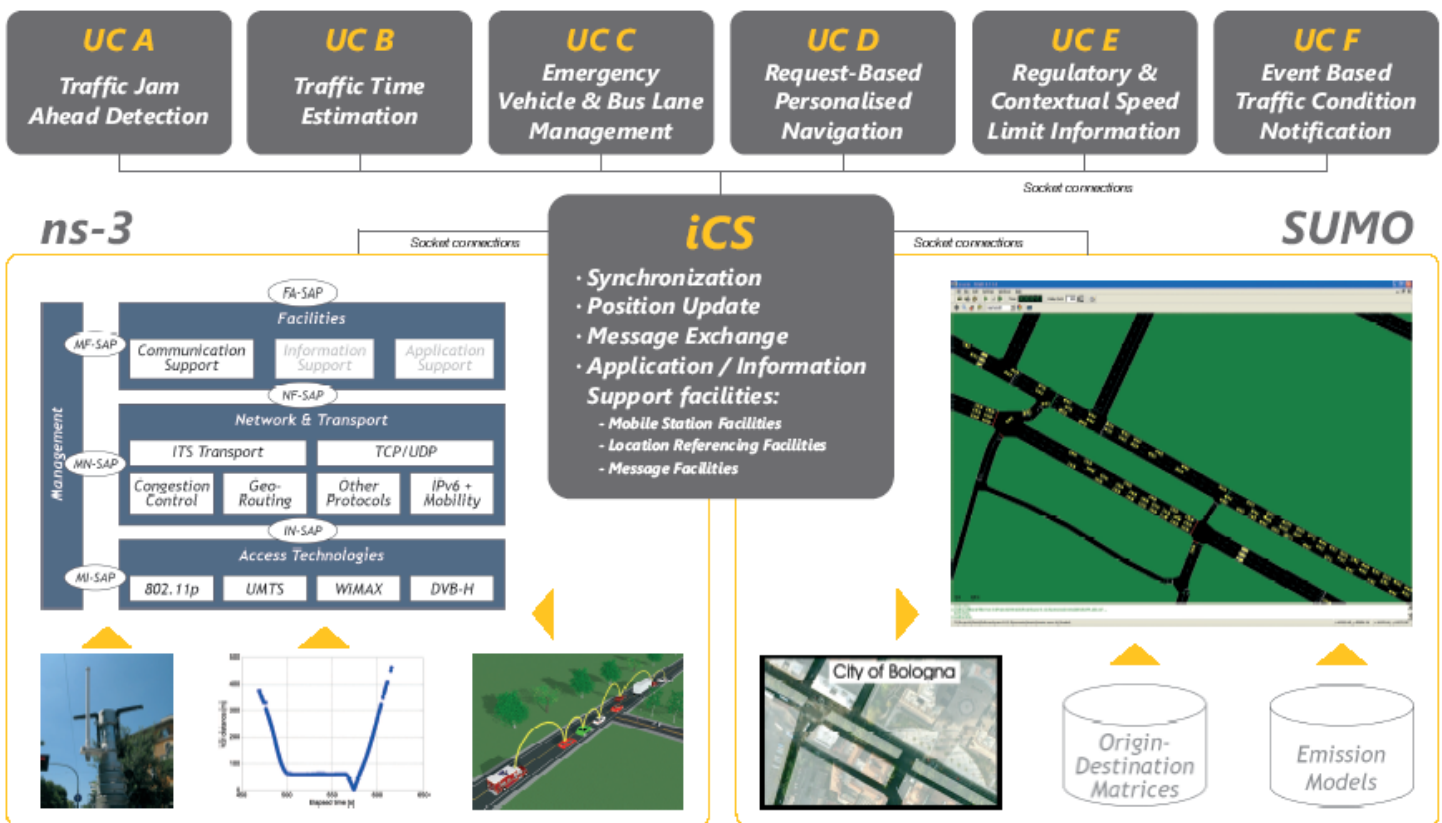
UC A
Traffic Jam Ahead Detection

UC B
Traffic Time Estimation

UC C
Emergency Vehicle & Bus Lane Management

UC D
Request-Based Personalised Navigation

UC E
Regulatory & Contextual Speed Limit Information

UC F
Event Based Traffic Condition Notification

Socket connections

ns-3

Socket connections

iCS
· Synchronization
· Position Update
· Message Exchange
· Application / Information Support facilities:
- Mobile Station Facilities
- Location Referencing Facilities
- Message Facilities

Socket connections

SUMO

FA-SAP
Facilities
MF-SAP
Communication Support
Information Support
Application Support
NF-SAP
Network & Transport
Management
MN-SAP
ITS Transport
TCP/UDP
Congestion Control
Geo-Routing
Other Protocols
IPv6 + Mobility
IN-SAP
Access Technologies
MI-SAP
802.11p
UMTS
WiMAX
DVB-H

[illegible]
Elapsed time [s]

City of Bologna

Origin-Destination Matrices

Emission Models